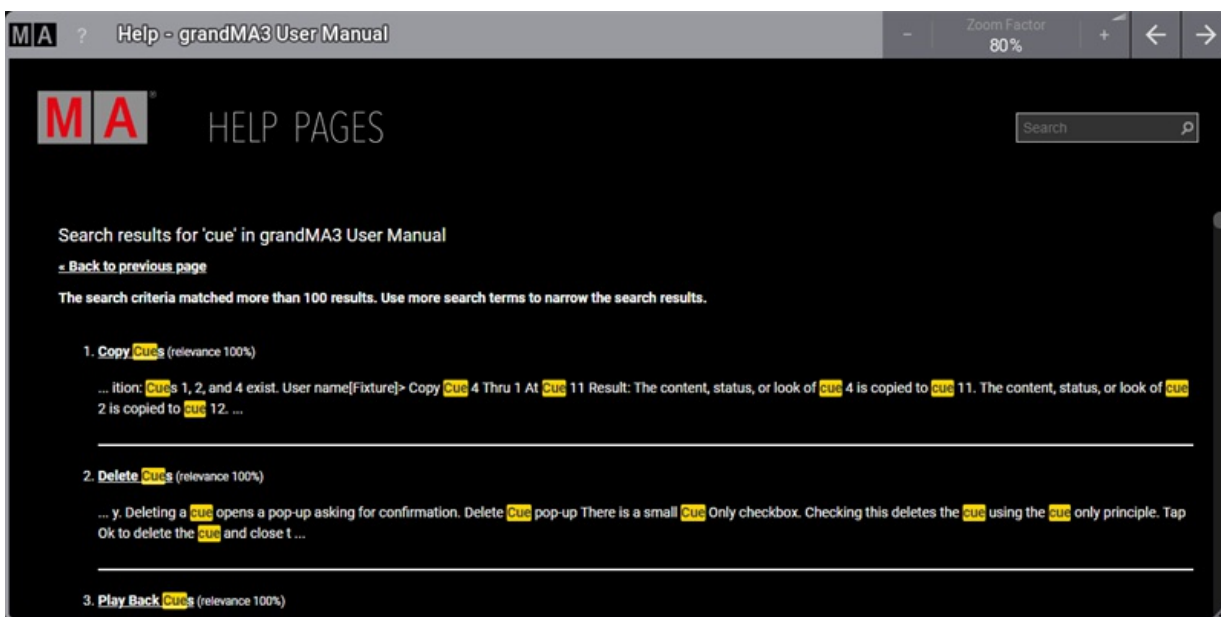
MA ? Help - grandMA3 User Manual

- Zoom Factor 80% + ← →

MA HELP PAGES

Search

Search results for 'cue' in grandMA3 User Manual

« Back to previous page

The search criteria matched more than 100 results. Use more search terms to narrow the search results.

1. Copy Cues (relevance 100%)

... ition: Cues 1, 2, and 4 exist. User name[Fixture]> Copy Cue 4 Thru 1 At Cue 11 Result: The content, status, or look of cue 4 is copied to cue 11. The content, status, or look of cue 2 is copied to cue 12. ...

2. Delete Cues (relevance 100%)

... y. Deleting a cue opens a pop-up asking for confirmation. Delete Cue pop-up There is a small Cue Only checkbox. Checking this deletes the cue using the cue only principle. Tap Ok to delete the cue and close t ...

3. Play Back Cues (relevance 100%)